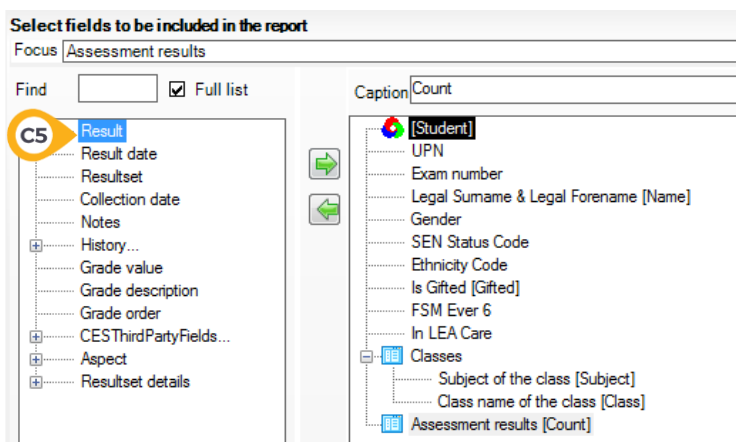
Select fields to be included in the report

Focus Assessment results

Find

Full list

C5

Result
Result date
Resultset
Collection date
Notes
History...
Grade value
Grade description
Grade order
CESThirdPartyFields...
Aspect
Resultset details

Caption Count

[Student]
UPN
Exam number
Legal Surname & Legal Forename [Name]
Gender
SEN Status Code
Ethnicity Code
Is Gifted [Gifted]
FSM Ever 6
In LEA Care
Classes
Subject of the class [Subject]
Class name of the class [Class]
Assessment results [Count]